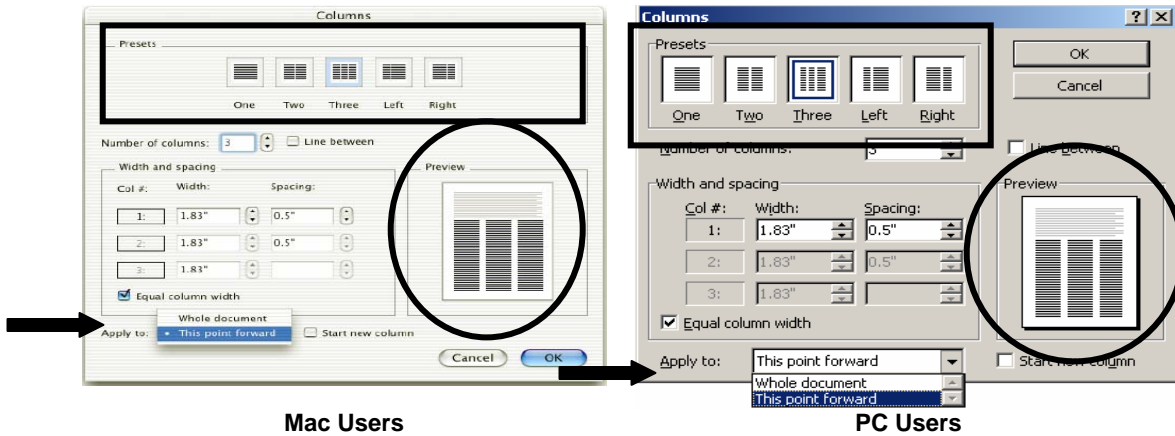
Columns

Presets

One Two Three Left Right

Number of columns: 3 Line between

Width and spacing

Col #: Width: Spacing:

1: 1.83" 0.5"

2: 1.83" 0.5"

3: 1.83"

Equal column width

Preview

Apply to: Whole document

This point forward

Start new column

Cancel OK

Mac Users

Columns ? X

Presets

One Two Three Left Right

OK

Cancel

Number of columns: 3

Line between

Width and spacing

Col #: Width: Spacing:

1: 1.83" 0.5"

2: 1.83" 0.5"

3: 1.83"

Equal column width

Preview

Apply to: This point forward

Whole document

This point forward

Start new column

PC Users